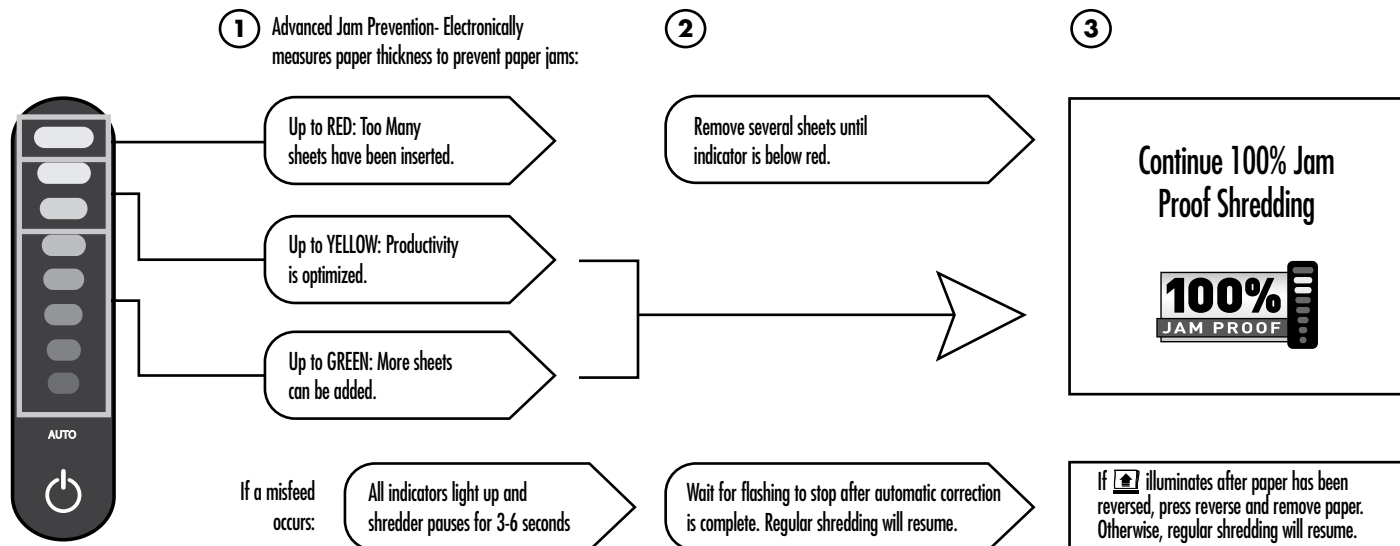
1 Advanced Jam Prevention- Electronically measures paper thickness to prevent paper jams:

2

3

Up to RED: Too Many sheets have been inserted.

Remove several sheets until indicator is below red.

Continue 100% Jam Proof Shredding

100% JAM PROOF

Up to YELLOW: Productivity is optimized.

Up to GREEN: More sheets can be added.

AUTO

If a misfeed occurs:

All indicators light up and shredder pauses for 3-6 seconds

Wait for flashing to stop after automatic correction is complete. Regular shredding will resume.

If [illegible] illuminates after paper has been reversed, press reverse and remove paper. Otherwise, regular shredding will resume.